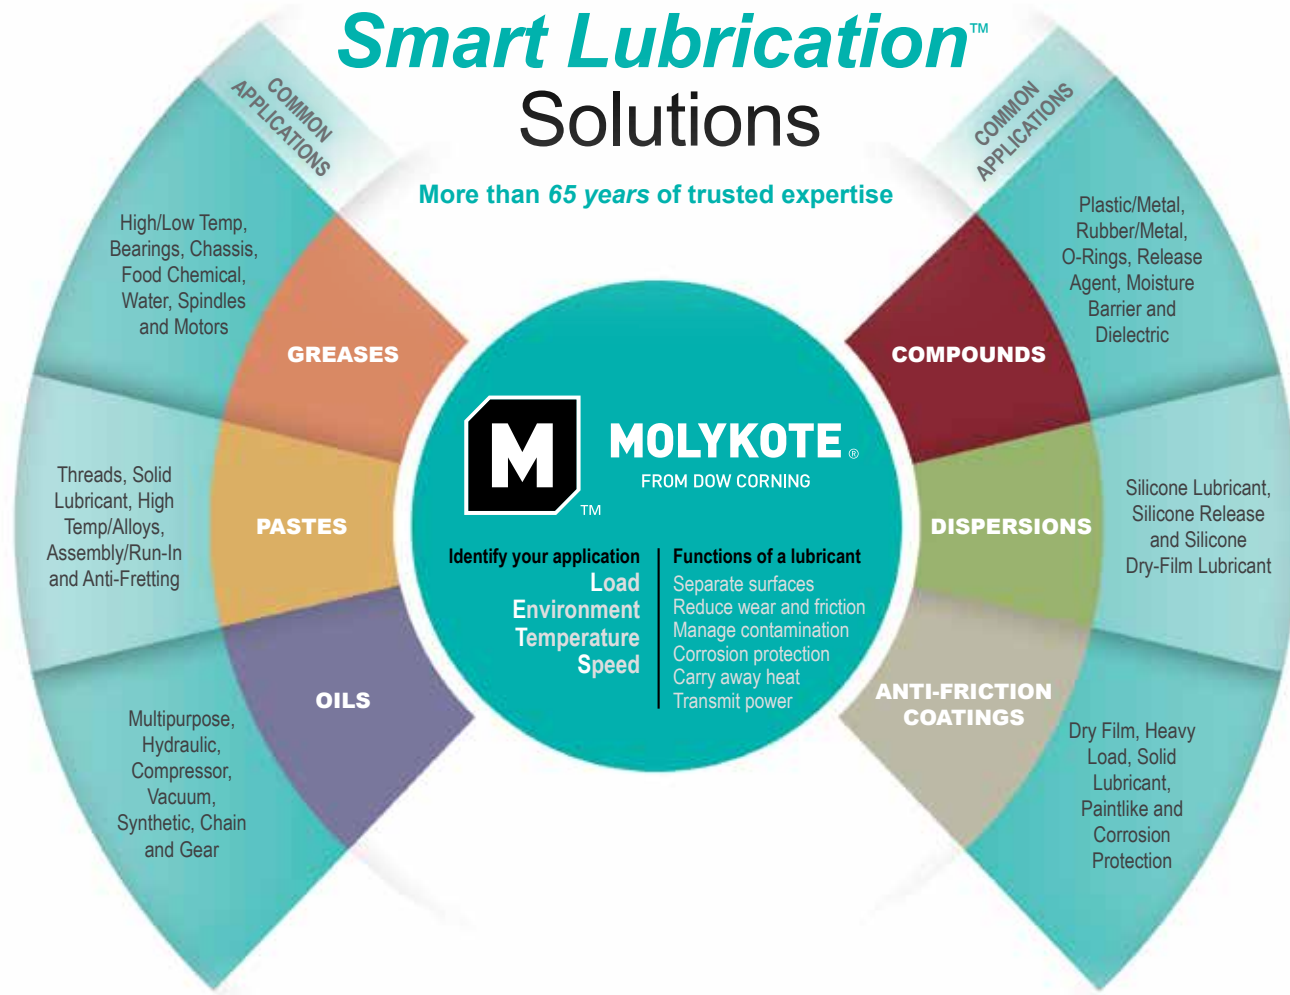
Smart Lubrication™
Solutions

More than 65 years of trusted expertise

COMMON APPLICATIONS

COMMON APPLICATIONS

High/Low Temp, Bearings, Chassis, Food Chemical, Water, Spindles and Motors

GREASES

Threads, Solid Lubricant, High Temp/Alloys, Assembly/Run-In and Anti-Fretting

PASTES

Multipurpose, Hydraulic, Compressor, Vacuum, Synthetic, Chain and Gear

OILS

M
™
MOLYKOTE®
FROM DOW CORNING

Identify your application
Load
Environment
Temperature
Speed

Functions of a lubricant
Separate surfaces
Reduce wear and friction
Manage contamination
Corrosion protection
Carry away heat
Transmit power

Plastic/Metal, Rubber/Metal, O-Rings, Release Agent, Moisture Barrier and Dielectric

COMPOUNDS

DISPERSIONS

Silicone Lubricant, Silicone Release and Silicone Dry-Film Lubricant

ANTI-FRICTION COATINGS

Dry Film, Heavy Load, Solid Lubricant, Paintlike and Corrosion Protection